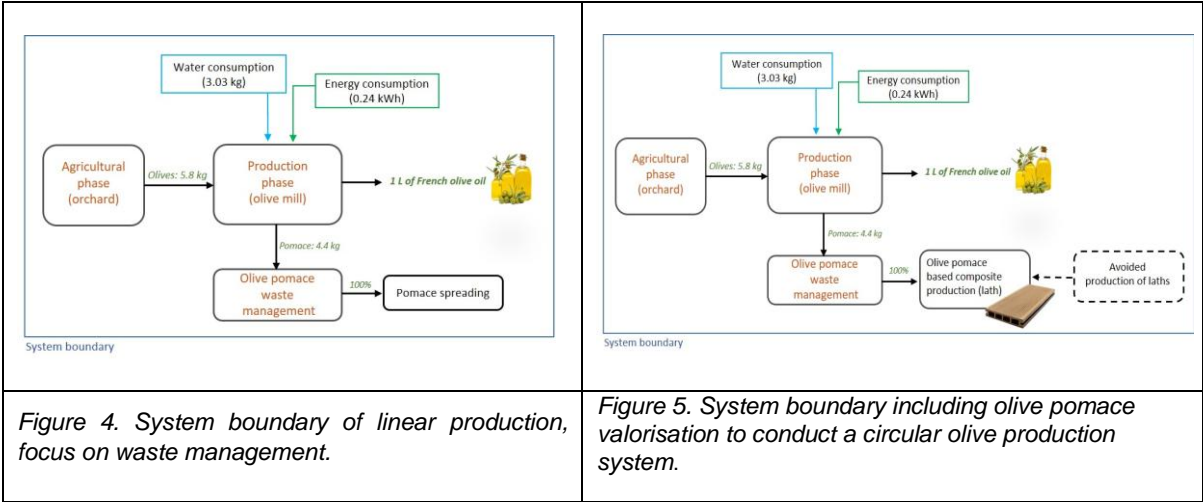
Water consumption (3.03 kg)

Energy consumption (0.24 kWh)

Agricultural phase (orchard)

Olives: 5.8 kg

Production phase (olive mill)

1 L of French olive oil

Pomace: 4.4 kg

Olive pomace waste management

100%

Pomace spreading

System boundary

Water consumption (3.03 kg)

Energy consumption (0.24 kWh)

Agricultural phase (orchard)

Olives: 5.8 kg

Production phase (olive mill)

1 L of French olive oil

Pomace: 4.4 kg

Olive pomace waste management

100%

Olive pomace based composite production (lath)

Avoided production of laths

System boundary

| Figure 4. System boundary of linear production, focus on waste management. | Figure 5. System boundary including olive pomace valorisation to conduct a circular olive production system. |
|---|---|